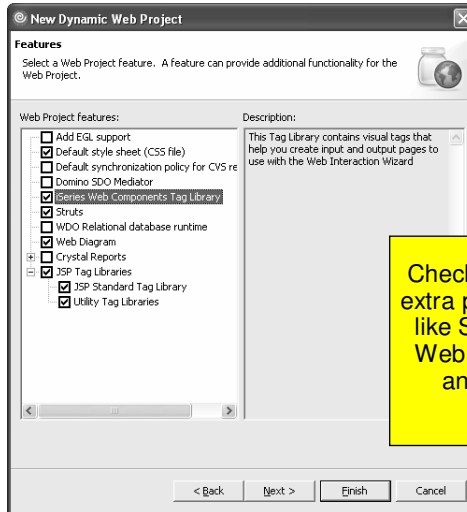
New Dynamic Web Project

Features

Select a Web Project feature. A feature can provide additional functionality for the Web Project.

Web Project features:

Add EGL support
Default style sheet (CSS file)
Default synchronization policy for CVS re
Domino SDO Mediator
iSeries Web Components Tag Library
Struts
WDO Relational database runtime
Web Diagram
Crystal Reports
JSP Tag Libraries
JSP Standard Tag Library
Utility Tag Libraries

Description:

This Tag Library contains visual tags that help you create input and output pages to use with the Web Interaction Wizard

Check
extra p
like S
Web
an

< Back
Next >
Finish
Cancel